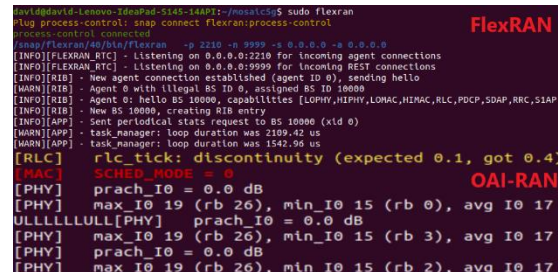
david@david-Lenovo-IdeaPad-S145-14API:~/mosaic5g$ sudo flexran
Plug process-control: snap connect flexran:process-control
process-control connected
/snap/flexran/40/bin/flexran -p 2210 -n 9999 -s 0.0.0.0 -a 0.0.0.0
[INFO][FLEXRAN_RTC] - Listening on 0.0.0.0:2210 for incoming agent connections
[INFO][FLEXRAN_RTC] - Listening on 0.0.0.0:9999 for incoming REST connections
[INFO][RIB] - New agent connection established (agent ID 0), sending hello
[WARN][RIB] - Agent 0 with illegal BS ID 0, assigned BS ID 10000
[INFO][RIB] - Agent 0: hello BS 10000, capabilities [LOPHY,HIPHY,LOMAC,HIMAC,RLC,PDCP,SDAP,RRC,S1AP
[INFO][RIB] - New BS 10000, creating RIB entry
[INFO][APP] - Sent periodical stats request to BS 10000 (xid 0)
[WARN][APP] - task_manager: loop duration was 2109.42 us
[WARN][APP] - task_manager: loop duration was 1542.96 us

FlexRAN

[RLC] rlc_tick: discontinuity (expected 0.1, got 0.4)
[MAC] SCHED_MODE = 0
[PHY] prach_I0 = 0.0 dB
[PHY] max_I0 19 (rb 26), min_I0 15 (rb 0), avg I0 17
ULLLLLLULL[PHY] prach_I0 = 0.0 dB
[PHY] max_I0 19 (rb 26), min_I0 15 (rb 3), avg I0 17
[PHY] prach_I0 = 0.0 dB
[PHY] max_I0 19 (rb 26), min_I0 15 (rb 2), avg I0 17

OAI-RAN